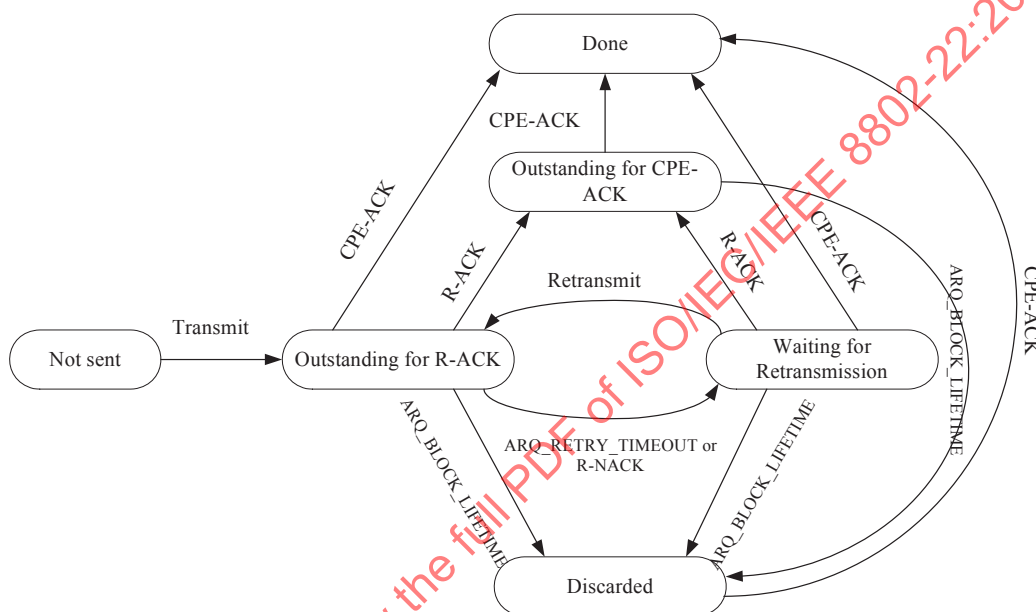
Done

CPE-ACK

Outstanding for CPE-ACK

CPE-ACK

R-ACK

R-ACK

CPE-ACK

ARQ_BLOCK_LIFETIME

CPE-ACK

Retransmit

Transmit

Not sent

Outstanding for R-ACK

Waiting for Retransmission

ARQ_BLOCK_LIFETIME

ARQ_RETRY_TIMEOUT or R-NACK

ARQ_BLOCK_LIFETIME

Discarded

the full PDF of ISO/IEC/IEEE 8802-22:20